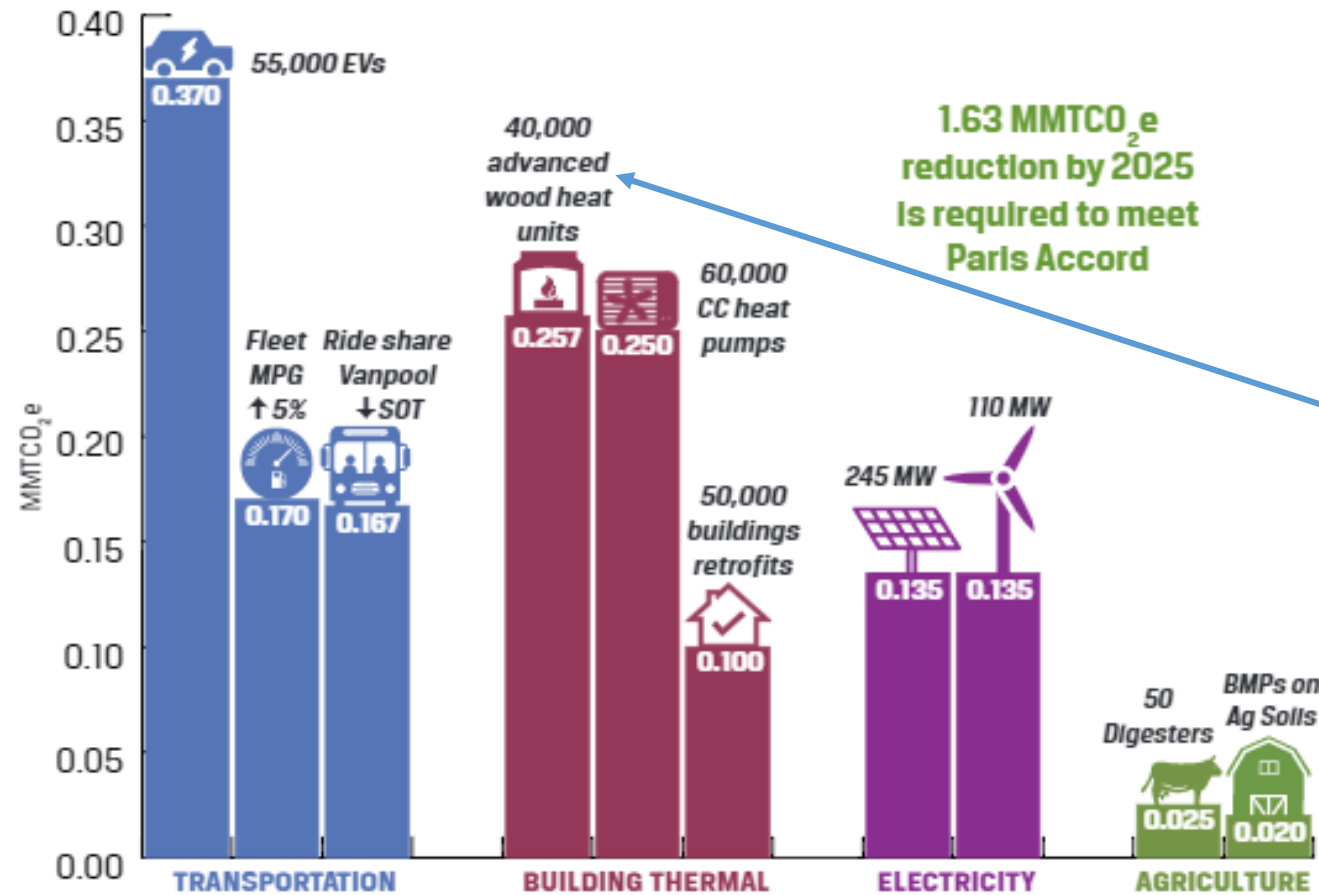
0.40
0.35
0.30
0.25
0.20
0.15
0.10
0.05
0.00

$MMTCO_2e$

55,000 EVs
0.370

Fleet MPG ↑5%
0.170

Ride share Vanpool ↓SOT
0.167

TRANSPORTATION

40,000 advanced wood heat units
0.257

60,000 CC heat pumps
0.250

50,000 buildings retrofits
0.100

BUILDING THERMAL

245 MW
0.135

110 MW
0.135

ELECTRICITY

$1.63\ MMTCO_2e$ reduction by 2025 is required to meet Paris Accord

50 Digesters
0.025

BMPs on Ag Soils
0.020

AGRICULTURE